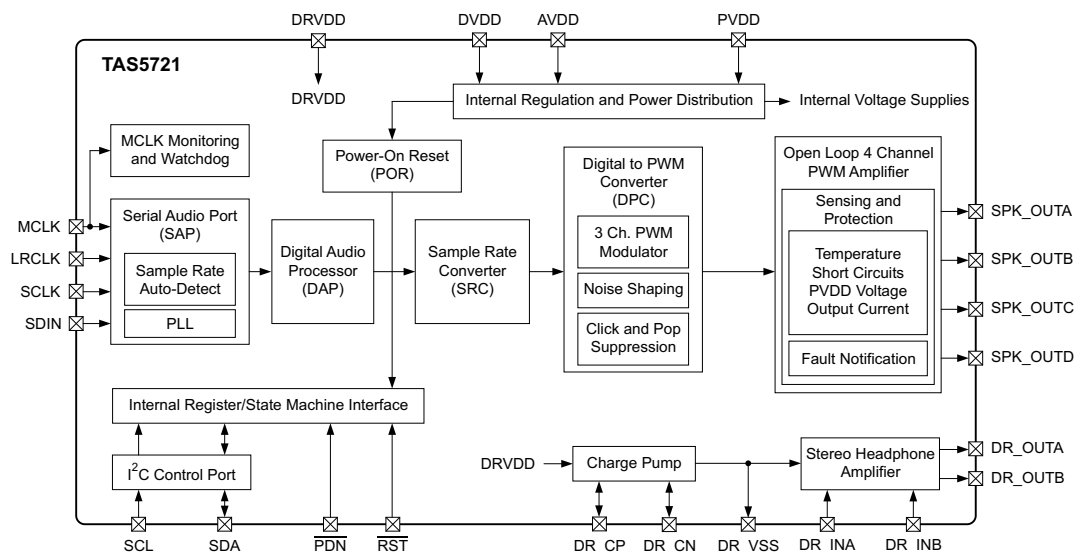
DRVDD
DVDD
AVDD
PVDD
TAS5721
DRVDD
Internal Regulation and Power Distribution
Internal Voltage Supplies
MCLK Monitoring and Watchdog
Power-On Reset (POR)
Digital to PWM Converter (DPC)
Open Loop 4 Channel PWM Amplifier
Sensing and Protection
MCLK
Serial Audio Port (SAP)
SPK_OUTA
LRCLK
Sample Rate Auto-Detect
Digital Audio Processor (DAP)
Sample Rate Converter (SRC)
3 Ch. PWM Modulator
Temperature Short Circuits PVDD Voltage Output Current
SPK_OUTB
SCLK
Noise Shaping
SPK_OUTC
SDIN
PLL
Click and Pop Suppression
Fault Notification
SPK_OUTD
Internal Register/State Machine Interface
DRVDD
Charge Pump
Stereo Headphone Amplifier
DR_OUTA
DR_OUTB
I$^2$C Control Port
SCL
SDA
$\overline{\text{PDN}}$
$\overline{\text{RST}}$
DR_CP
DR_CN
DR_VSS
DR_INA
DR_INB